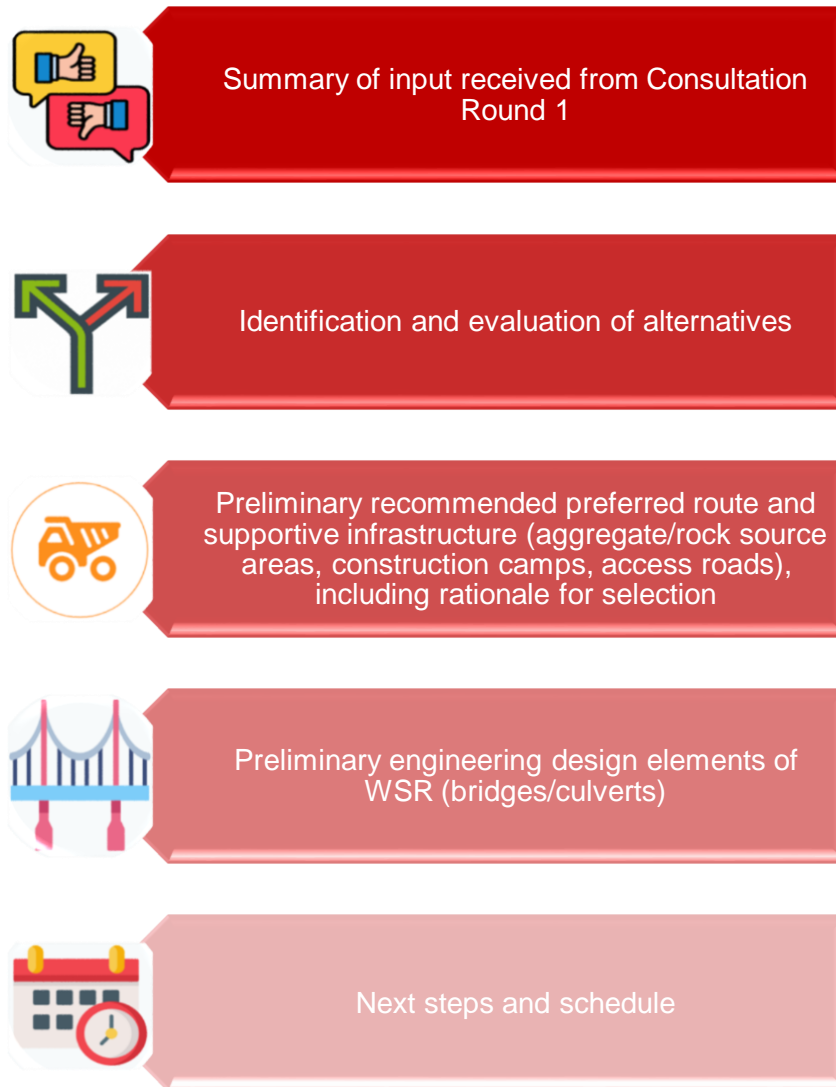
Summary of input received from Consultation Round 1

Identification and evaluation of alternatives

Preliminary recommended preferred route and supportive infrastructure (aggregate/rock source areas, construction camps, access roads), including rationale for selection

Preliminary engineering design elements of WSR (bridges/culverts)

Next steps and schedule